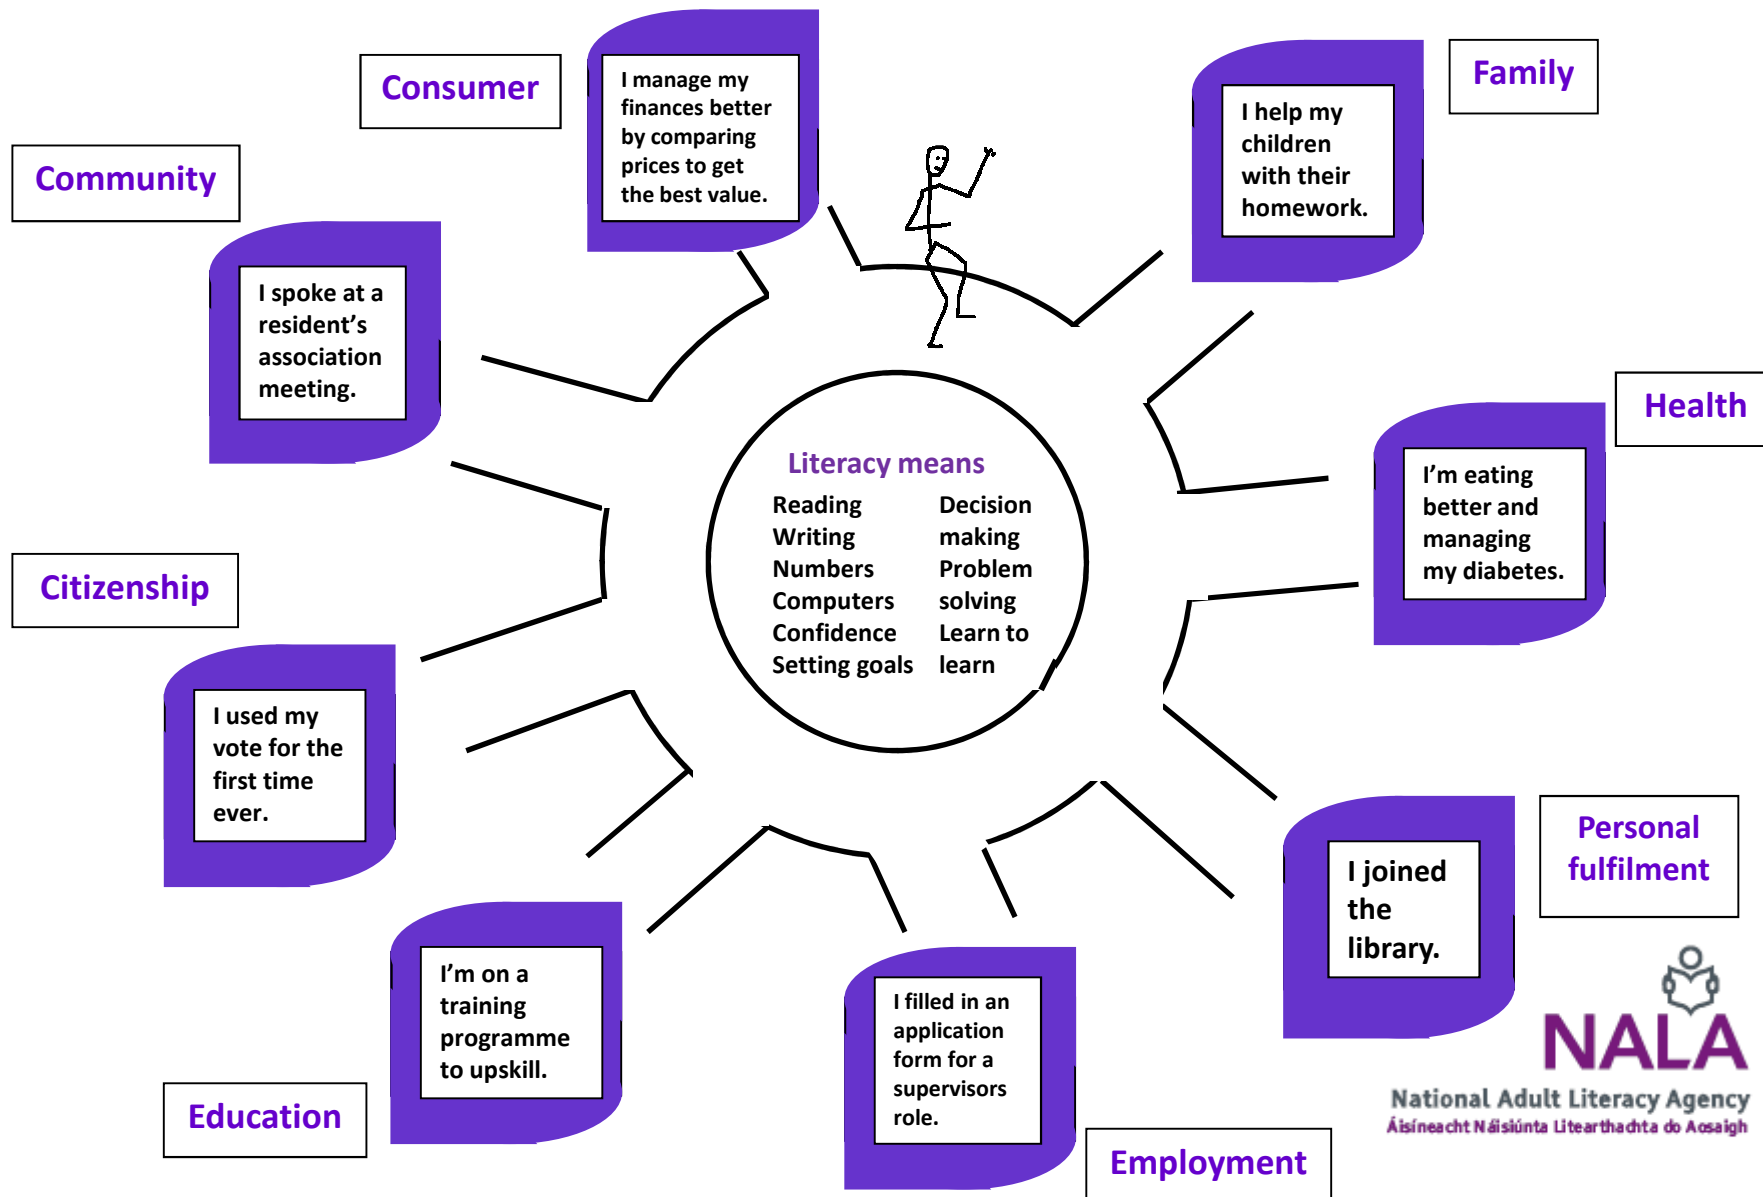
Consumer

I manage my finances better by comparing prices to get the best value.

Family

I help my children with their homework.

Community

I spoke at a resident's association meeting.

Health

I'm eating better and managing my diabetes.

Literacy means

Reading
Writing
Numbers
Computers
Confidence
Setting goals

Decision making
Problem solving
Learn to learn

Citizenship

I used my vote for the first time ever.

Personal fulfilment

I joined the library.

I'm on a training programme to upskill.

Education

I filled in an application form for a supervisors role.

Employment

NALA
National Adult Literacy Agency
Áisíneacht Náisiúnta Litearthachta do Aosaigh